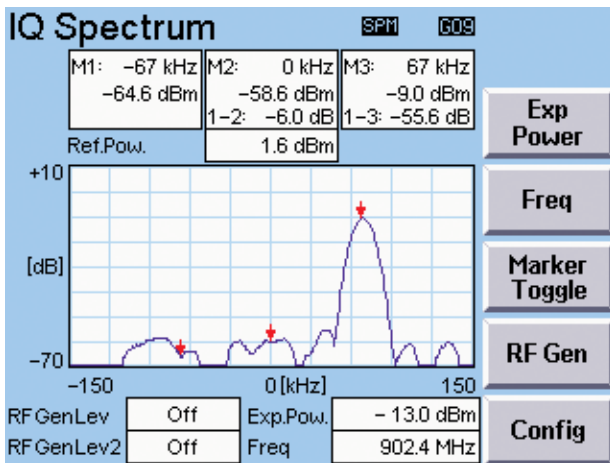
IQ Spectrum SPM G09

| M1: −67 kHz | M2: 0 kHz | M3: 67 kHz |
|---|---|---|
| −64.6 dBm | −58.6 dBm | −9.0 dBm |
| | 1−2: −6.0 dB | 1−3: −55.6 dB |

Ref.Pow. 1.6 dBm

+10

[dB]

−70

−150 0 [kHz] 150

Exp Power

Freq

Marker Toggle

RF Gen

Config

| RFGenLev | Off | Exp.Pow. | − 13.0 dBm |
|---|---|---|---|
| RFGenLev2 | Off | Freq | 902.4 MHz |